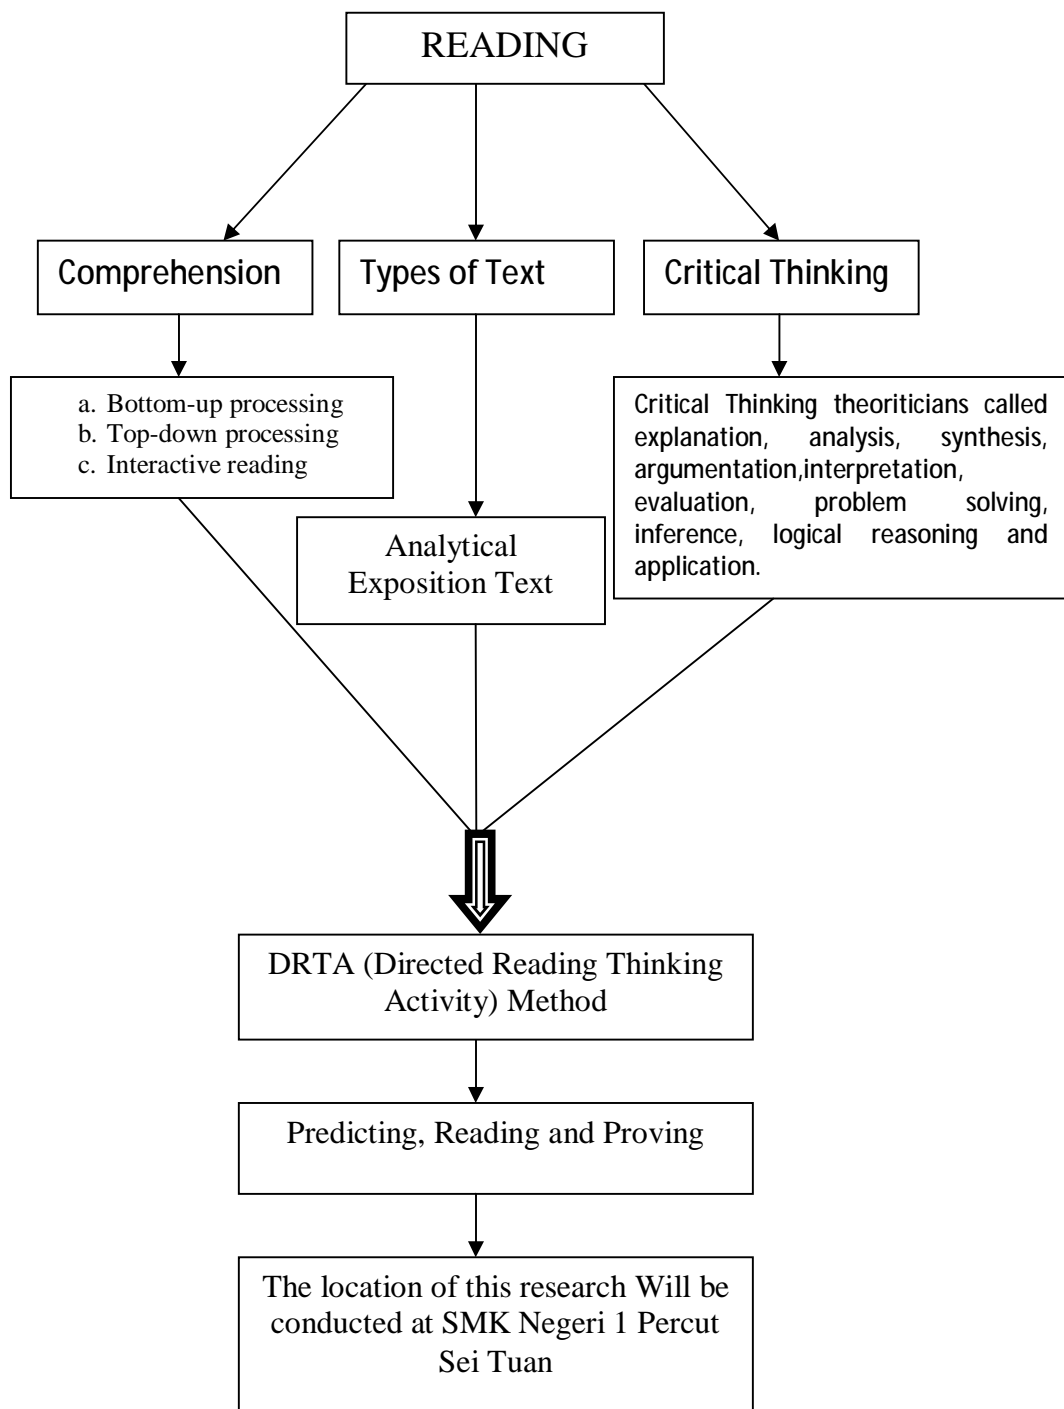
READING

Comprehension

Types of Text

Critical Thinking

a. Bottom-up processing
b. Top-down processing
c. Interactive reading

Analytical Exposition Text

Critical Thinking theoriticians called explanation, analysis, synthesis, argumentation,interpretation, evaluation, problem solving, inference, logical reasoning and application.

DRTA (Directed Reading Thinking Activity) Method

Predicting, Reading and Proving

The location of this research Will be conducted at SMK Negeri 1 Percut Sei Tuan